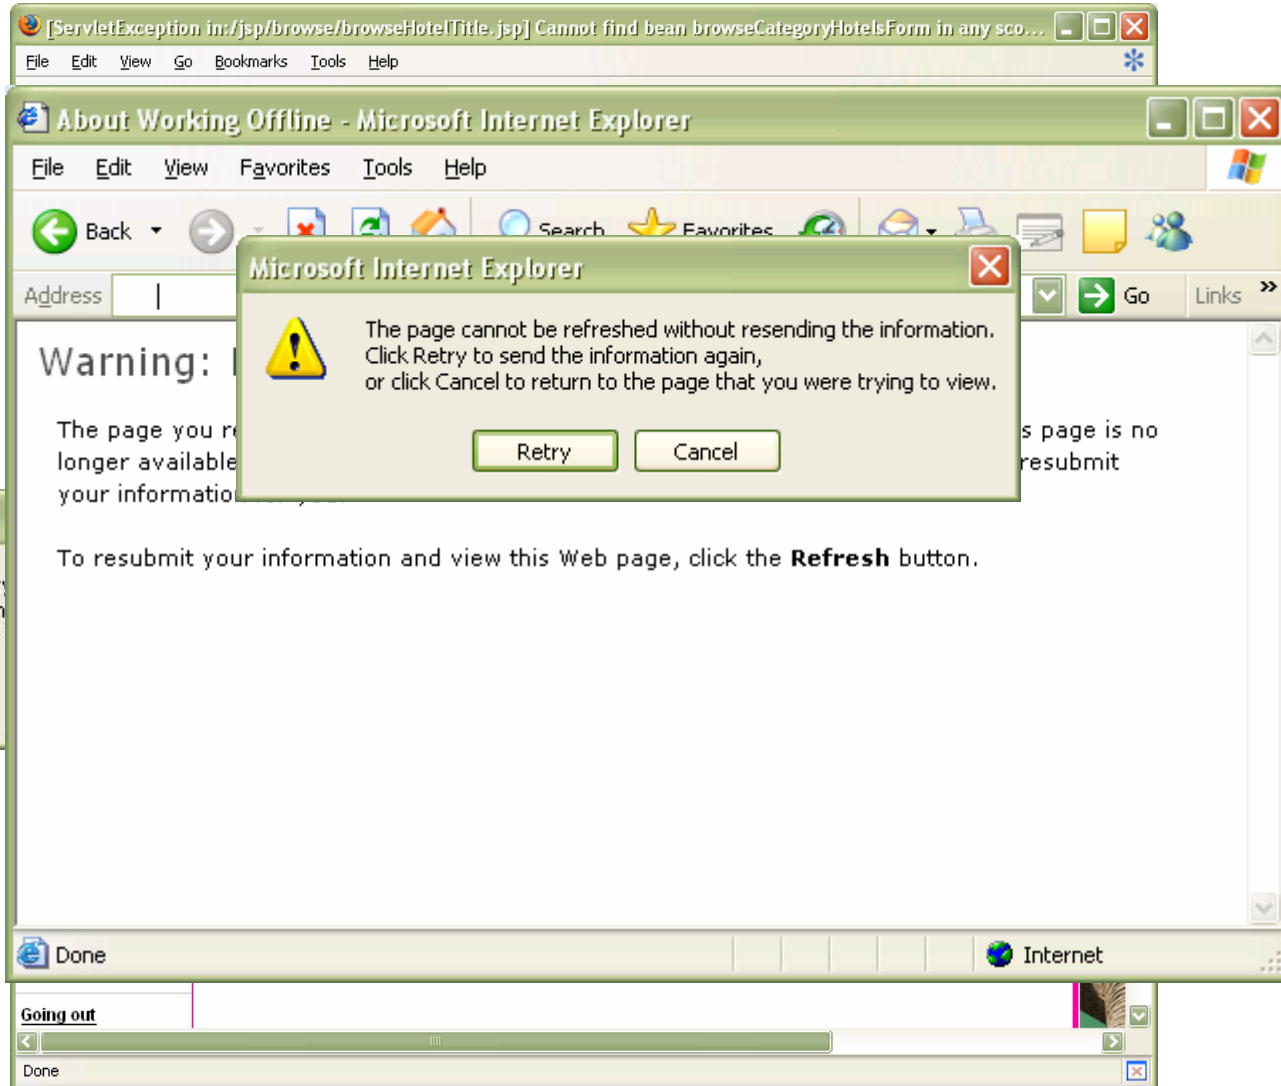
[ServletException in:/jsp/browse/browseHotelTitle.jsp] Cannot find bean browseCategoryHotelsForm in any sco...

File Edit View Go Bookmarks Tools Help

About Working Offline - Microsoft Internet Explorer

File Edit View Favorites Tools Help

Back Search Favorites

Address Go Links »

Warning: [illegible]

The page you r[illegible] s page is no longer available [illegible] resubmit your informatio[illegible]

To resubmit your information and view this Web page, click the **Refresh** button.

Microsoft Internet Explorer

The page cannot be refreshed without resending the information.
Click Retry to send the information again,
or click Cancel to return to the page that you were trying to view.

Retry Cancel

Done Internet

Going out

Done